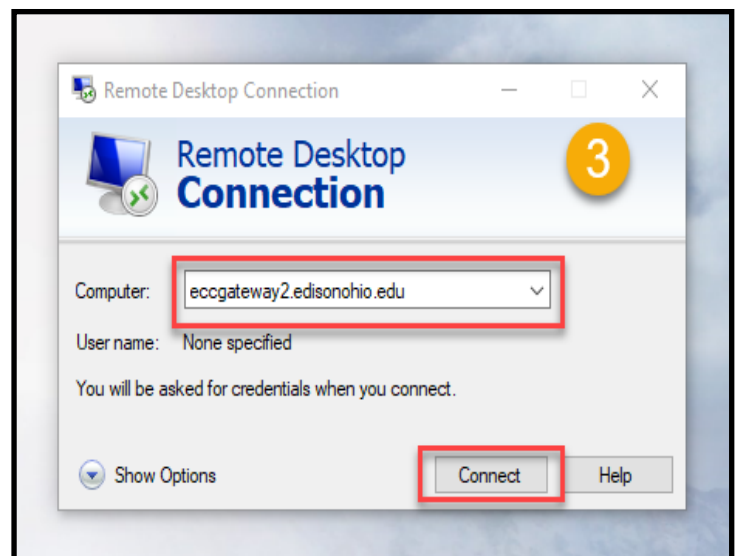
Remote Desktop Connection

Remote Desktop
Connection

3

Computer: eccgateway2.edisonohio.edu

User name: None specified

You will be asked for credentials when you connect.

Show Options

Connect

Help